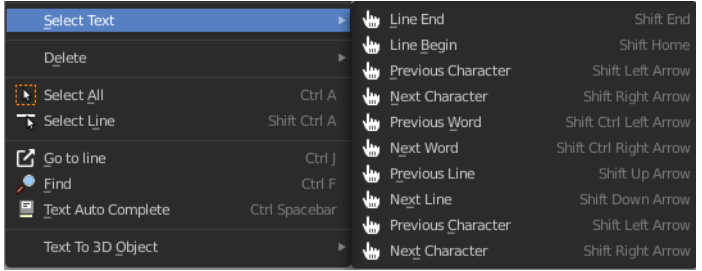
Select Text
Delete
Select All Ctrl A
Select Line Shift Ctrl A
Go to line Ctrl J
Find Ctrl F
Text Auto Complete Ctrl Spacebar
Text To 3D Object

Line End Shift End
Line Begin Shift Home
Previous Character Shift Left Arrow
Next Character Shift Right Arrow
Previous Word Shift Ctrl Left Arrow
Next Word Shift Ctrl Right Arrow
Previous Line Shift Up Arrow
Next Line Shift Down Arrow
Previous Character Shift Left Arrow
Next Character Shift Right Arrow